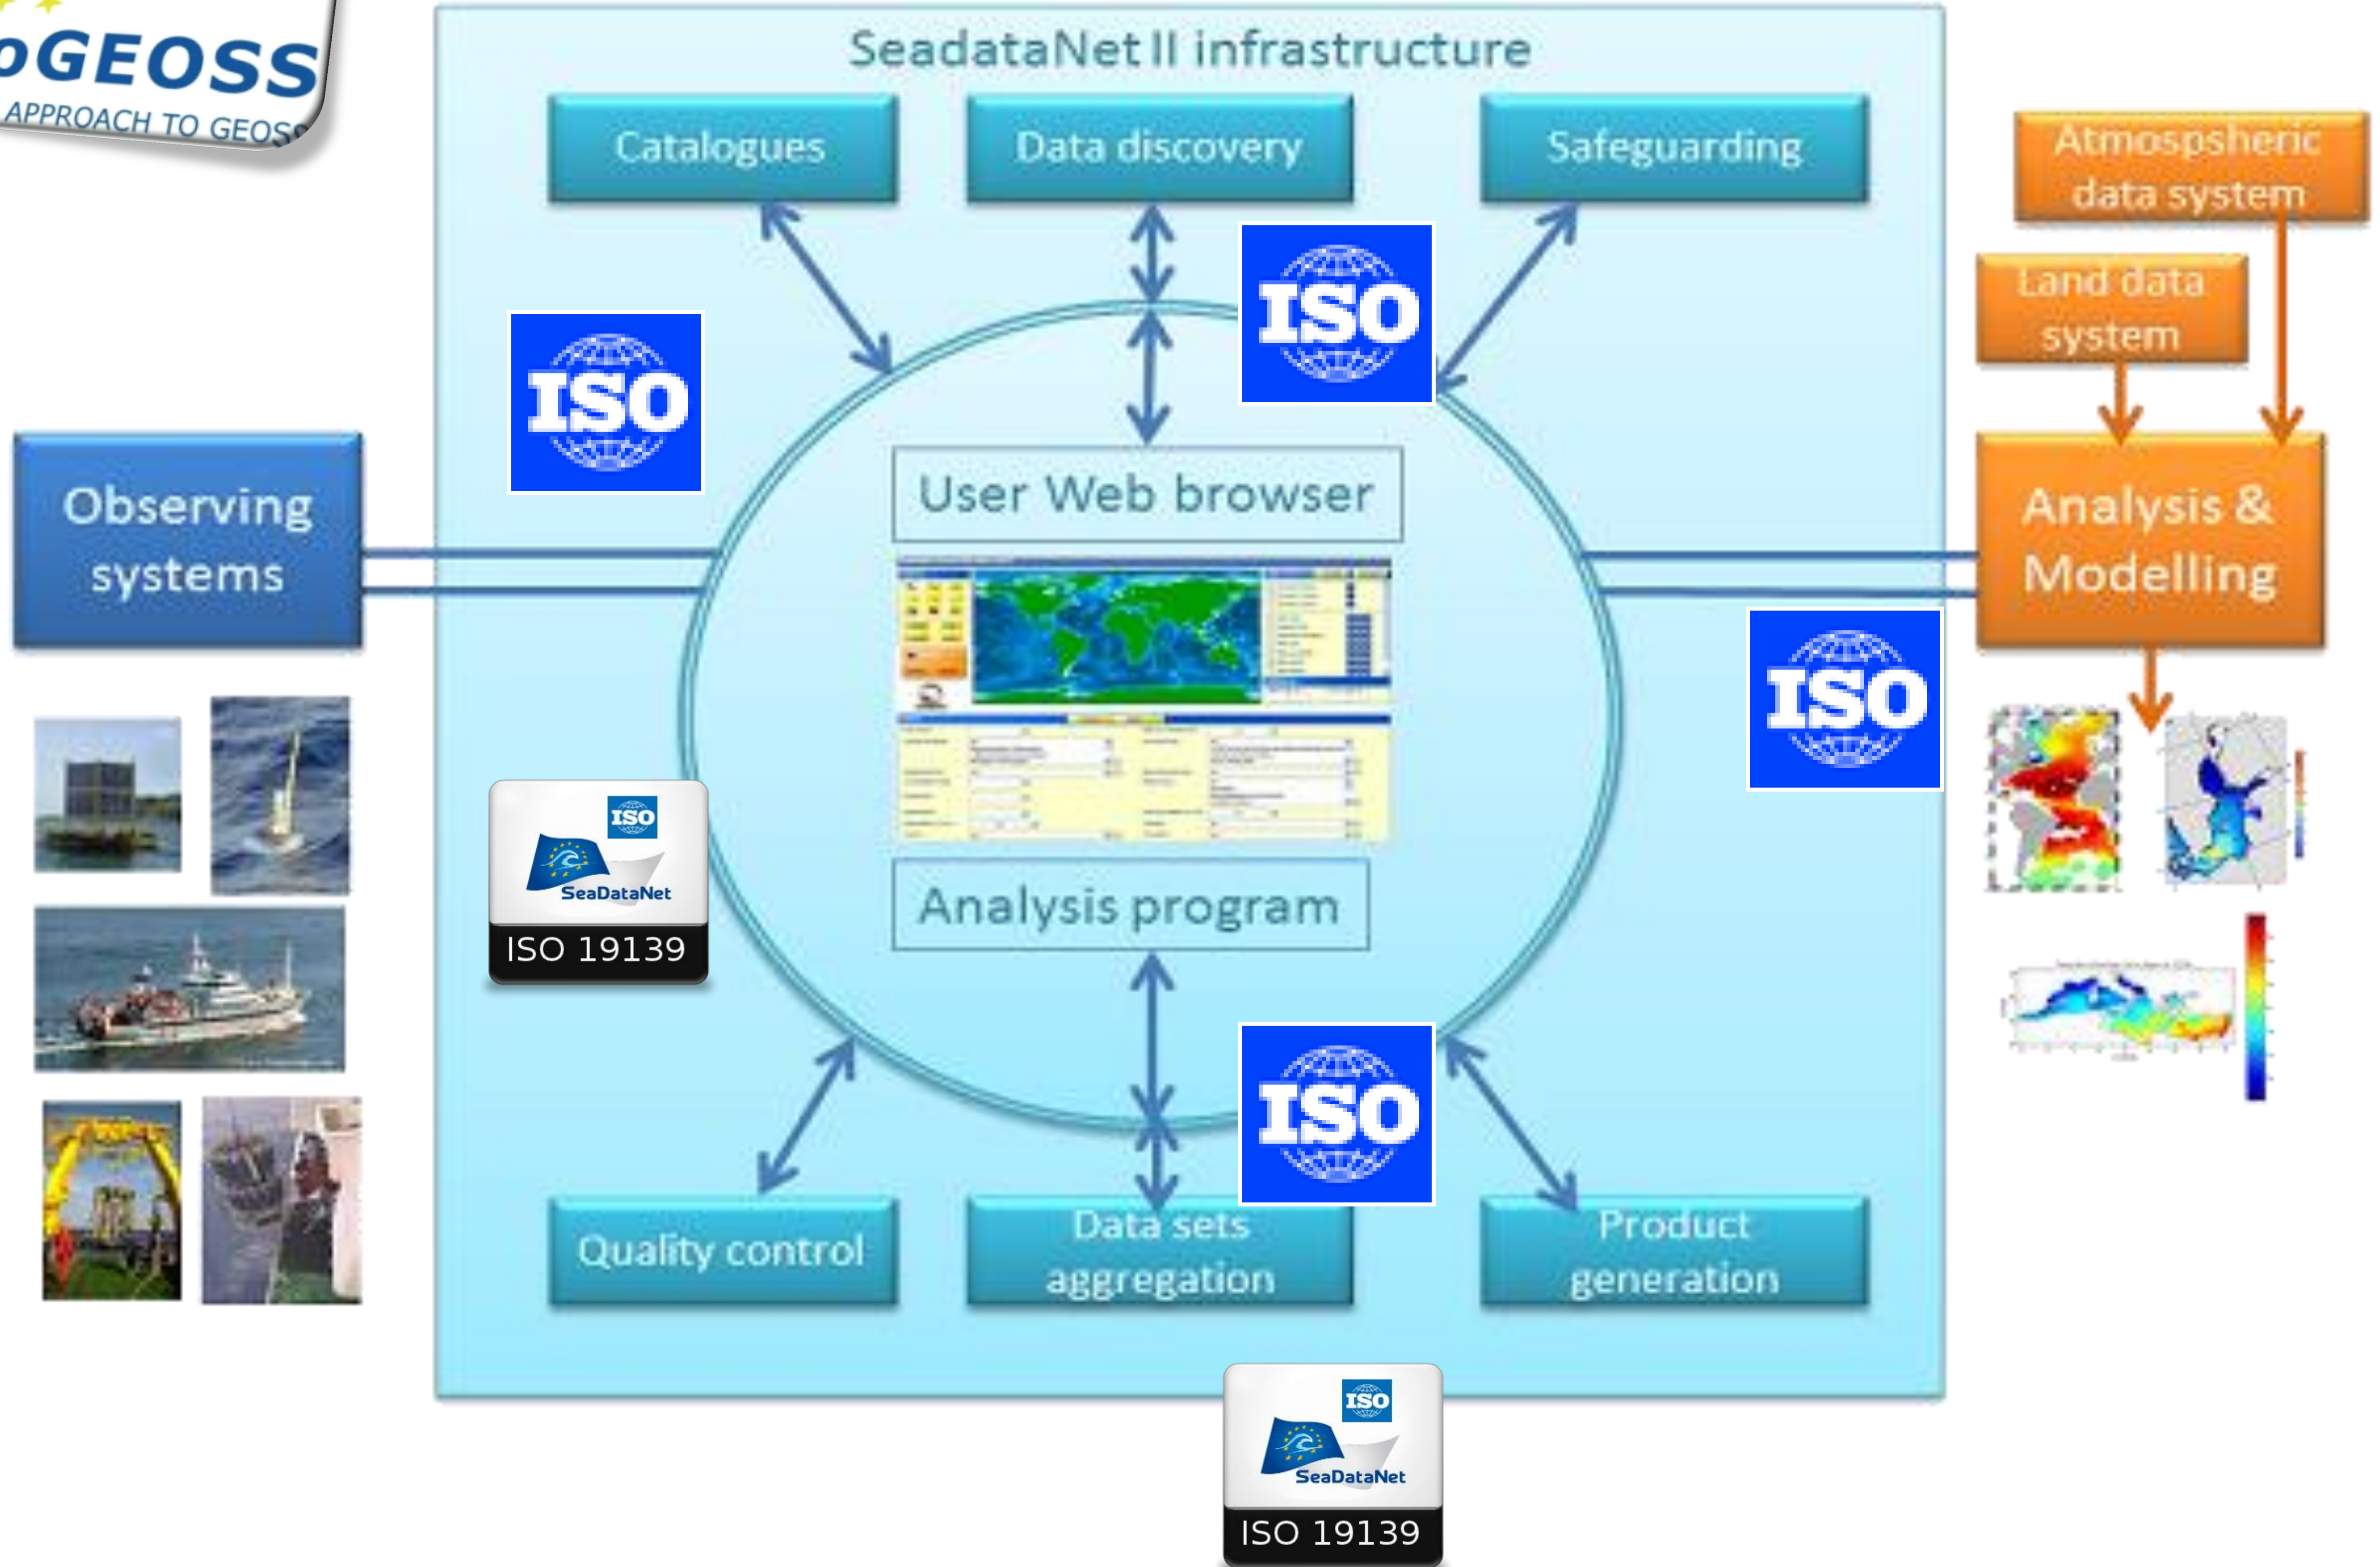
oGEOSS
APPROACH TO GEOSS

SeadataNet II infrastructure

Catalogues

Data discovery

Safeguarding

Atmospsheric data system

Land data system

ISO

ISO

Observing systems

User Web browser

Analysis & Modelling

ISO

ISO
SeaDataNet
ISO 19139

Analysis program

ISO

Quality control

Data sets aggregation

Product generation

ISO
SeaDataNet
ISO 19139